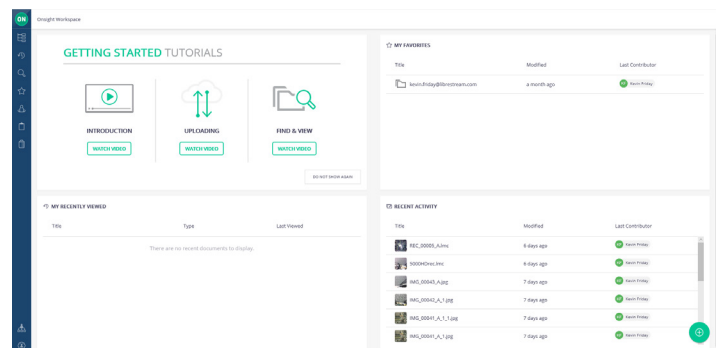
ON

Onsight Workspace

GETTING STARTED TUTORIALS

INTRODUCTION
WATCH VIDEO

UPLOADING
WATCH VIDEO

FIND & VIEW
WATCH VIDEO

DO NOT SHOW AGAIN

MY FAVORITES

| Title | Modified | Last Contributor |
|---|---|---|
| kevin.friday@librestream.com | a month ago | KF Kevin Friday |

MY RECENTLY VIEWED

| Title | Type | Last Viewed |
|---|---|---|

There are no recent documents to display.

RECENT ACTIVITY

| Title | Modified | Last Contributor |
|---|---|---|
| REC_00005_A.lrec | 6 days ago | KF Kevin Friday |
| 5000HDrec.lrec | 6 days ago | KF Kevin Friday |
| IMG_00043_A.jpg | 7 days ago | KF Kevin Friday |
| IMG_00042_A_1.jpg | 7 days ago | KF Kevin Friday |
| IMG_00041_A_1_1.jpg | 7 days ago | KF Kevin Friday |
| IMG_00041_A_1.jpg | 7 days ago | KF Kevin Friday |